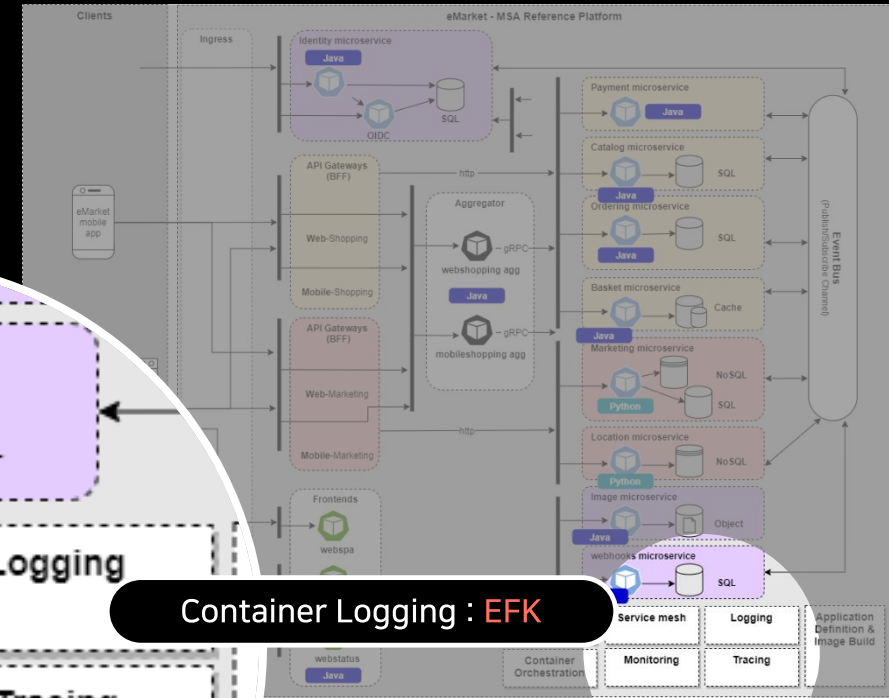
Clients

eMarket - MSA Reference Platform

Ingress

Identity microservice

Java

SQL

OIDC

Payment microservice

Java

Catalog microservice

Java

SQL

Ordering microservice

Java

SQL

Basket microservice

Java

Cache

Marketing microservice

Python

NoSQL

SQL

Location microservice

Python

NoSQL

Image microservice

Java

Object

webhooks microservice

SQL

Event Bus
(Publish/Subscribe Channel)

eMarket mobile app

API Gateways (BFF)

Web-Shopping

Mobile-Shopping

API Gateways (BFF)

Web-Marketing

Mobile-Marketing

http

http

Aggregator

gRPC

webshopping agg

Java

gRPC

mobileshopping agg

Frontends

webspa

webstatus

Java

Logging

Tracing

Container Logging : EFK

Service mesh

Logging

Application Definition & Image Build

Container Orchestration

Monitoring

Tracing